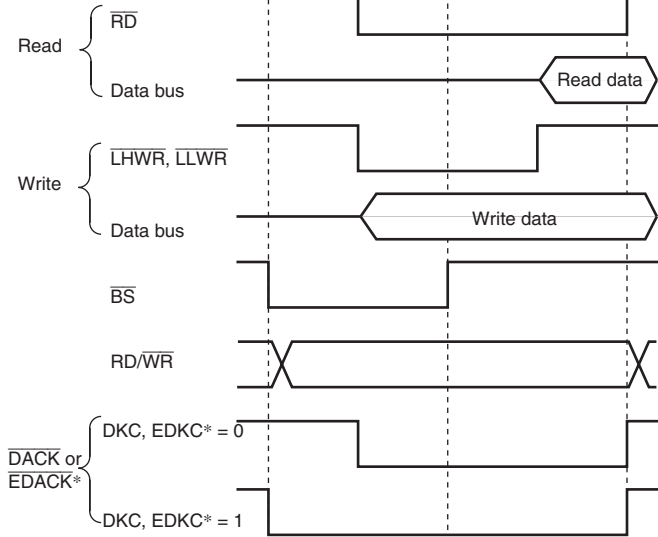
Read

$\overline{RD}$

Data bus

Read data

Write

$\overline{LHWR}$, $\overline{LLWR}$

Data bus

Write data

$\overline{BS}$

RD/$\overline{WR}$

$\overline{DACK}$ or $\overline{EDACK}$*

DKC, EDKC* = 0

DKC, EDKC* = 1